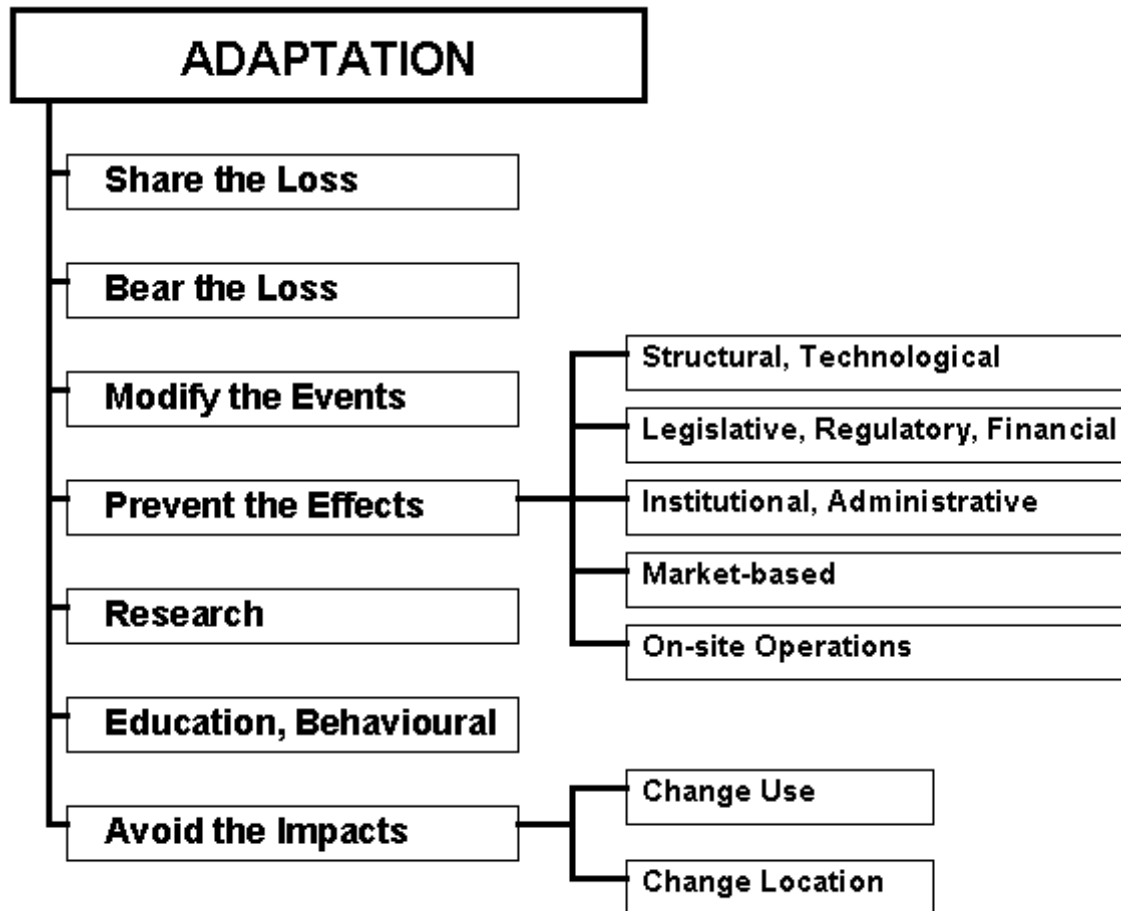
ADAPTATION

Share the Loss

Bear the Loss

Modify the Events

Prevent the Effects

Structural, Technological

Legislative, Regulatory, Financial

Institutional, Administrative

Market-based

On-site Operations

Research

Education, Behavioural

Avoid the Impacts

Change Use

Change Location